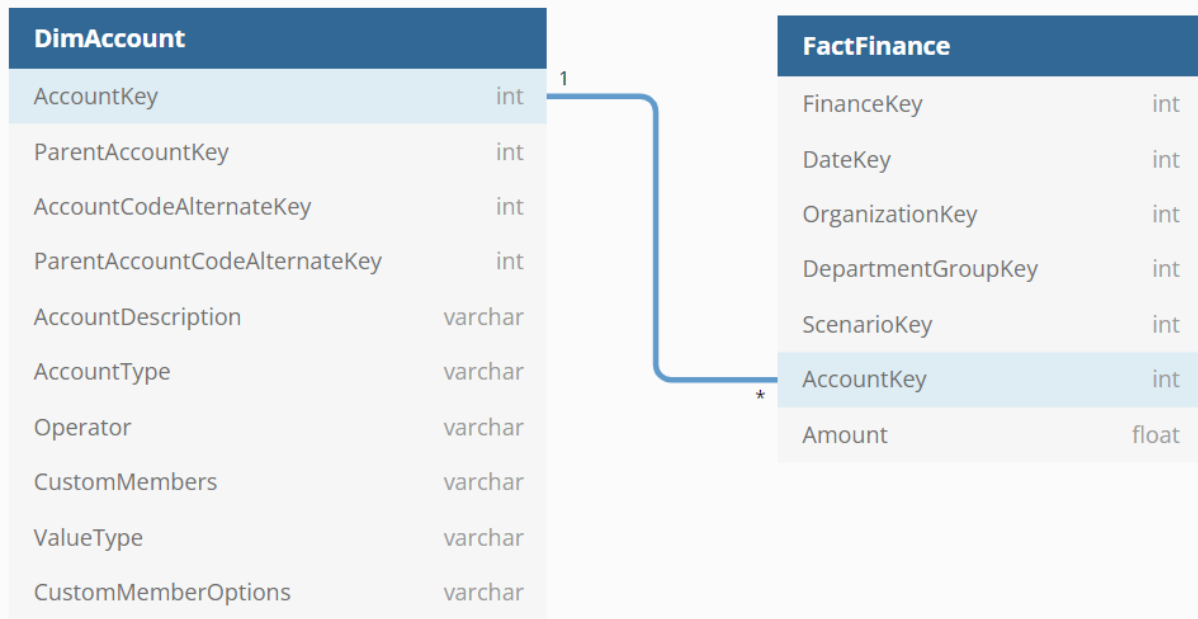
| DimAccount | |
|---|---|
| AccountKey | int |
| ParentAccountKey | int |
| AccountCodeAlternateKey | int |
| ParentAccountCodeAlternateKey | int |
| AccountDescription | varchar |
| AccountType | varchar |
| Operator | varchar |
| CustomMembers | varchar |
| ValueType | varchar |
| CustomMemberOptions | varchar |

1

*

| FactFinance | |
|---|---|
| FinanceKey | int |
| DateKey | int |
| OrganizationKey | int |
| DepartmentGroupKey | int |
| ScenarioKey | int |
| AccountKey | int |
| Amount | float |